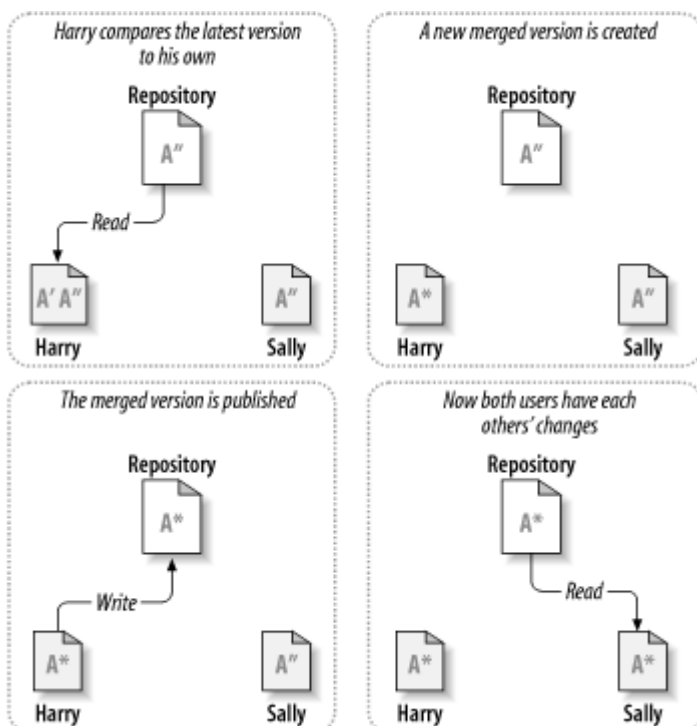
Harry compares the latest version to his own

Repository

A″

Read

A′ A″

Harry

A″

Sally

A new merged version is created

Repository

A″

A*

Harry

A″

Sally

The merged version is published

Repository

A*

Write

A*

Harry

A″

Sally

Now both users have each others' changes

Repository

A*

Read

A*

Harry

A*

Sally